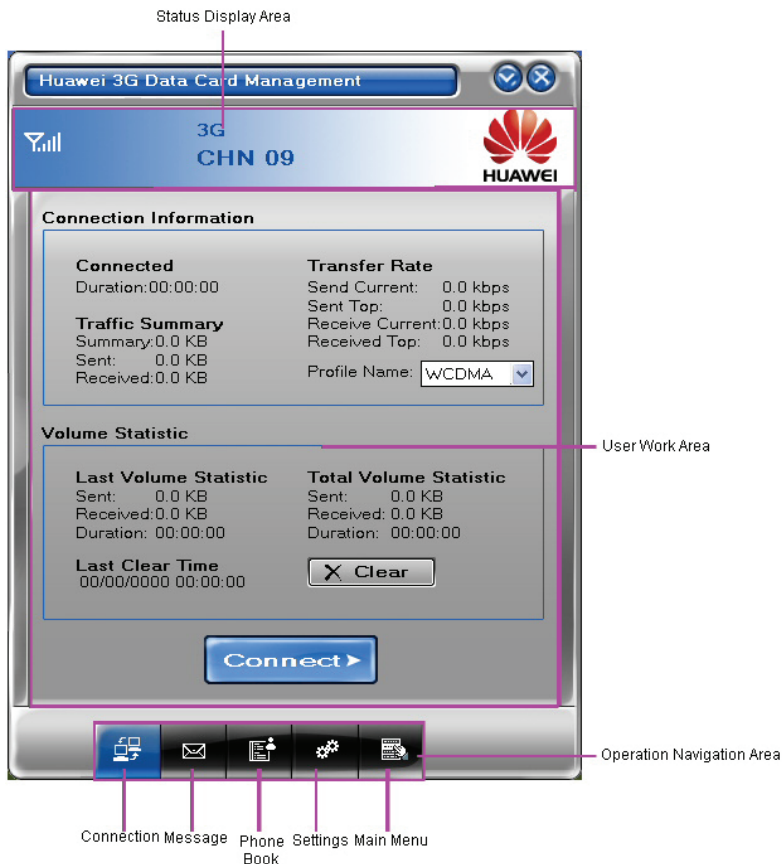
Status Display Area

Huawei 3G Data Card Management

3G
CHN 09

HUAWEI

Connection Information

Connected
Duration:00:00:00

Traffic Summary
Summary:0.0 KB
Sent: 0.0 KB
Received:0.0 KB

Transfer Rate
Send Current: 0.0 kbps
Sent Top: 0.0 kbps
Receive Current:0.0 kbps
Received Top: 0.0 kbps

Profile Name: WCDMA

Volume Statistic

User Work Area

Last Volume Statistic
Sent: 0.0 KB
Received:0.0 KB
Duration: 00:00:00

Total Volume Statistic
Sent: 0.0 KB
Received: 0.0 KB
Duration: 00:00:00

Last Clear Time
00/00/0000 00:00:00

Clear

Connect

Operation Navigation Area

Connection Message Phone Book Settings Main Menu